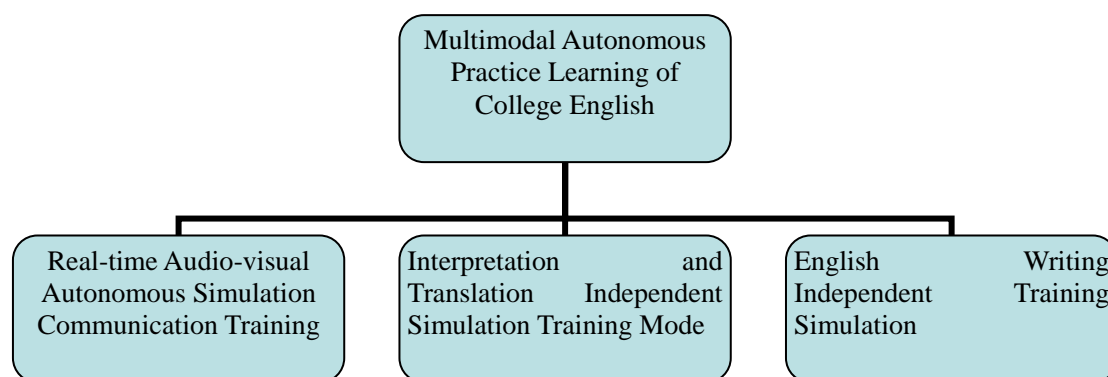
Multimodal Autonomous Practice Learning of College English

Real-time Audio-visual Autonomous Simulation Communication Training

Interpretation and Translation Independent Simulation Training Mode

English Writing Independent Training Simulation